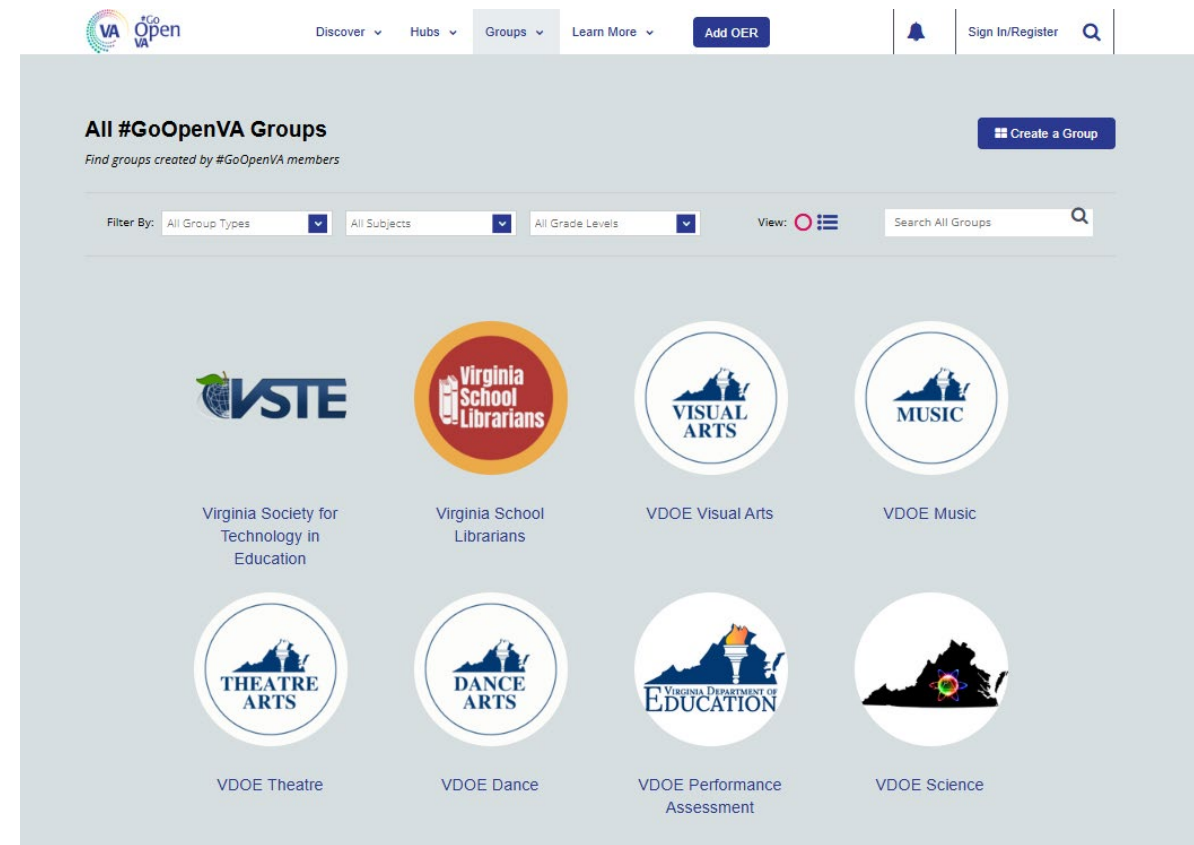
VA #Go Open VA

Discover Hubs Groups Learn More Add OER

Sign In/Register

All #GoOpenVA Groups

Find groups created by #GoOpenVA members

Create a Group

Filter By: All Group Types All Subjects All Grade Levels View: Search All Groups

VSTE

Virginia Society for Technology in Education

Virginia School Librarians

Virginia School Librarians

VISUAL ARTS

VDOE Visual Arts

MUSIC

VDOE Music

THEATRE ARTS

VDOE Theatre

DANCE ARTS

VDOE Dance

VIRGINIA DEPARTMENT OF EDUCATION

VDOE Performance Assessment

VDOE Science